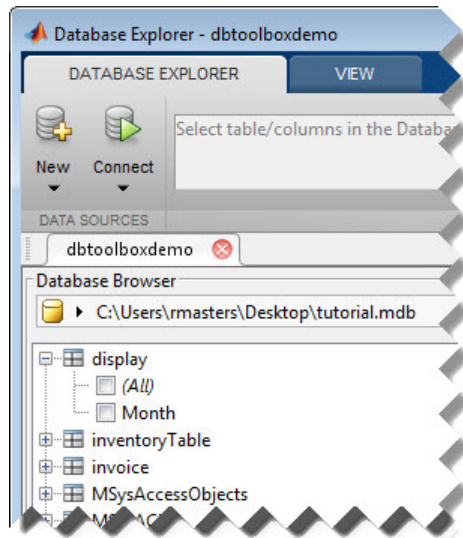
Database Explorer - dbtoolboxdemo

DATABASE EXPLORER

VIEW

New

Connect

Select table/columns in the Databa

DATA SOURCES

dbtoolboxdemo

Database Browser

C:\Users\rmasters\Desktop\tutorial.mdb

display

(All)

Month

inventoryTable

invoice

MSysAccessObjects

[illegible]